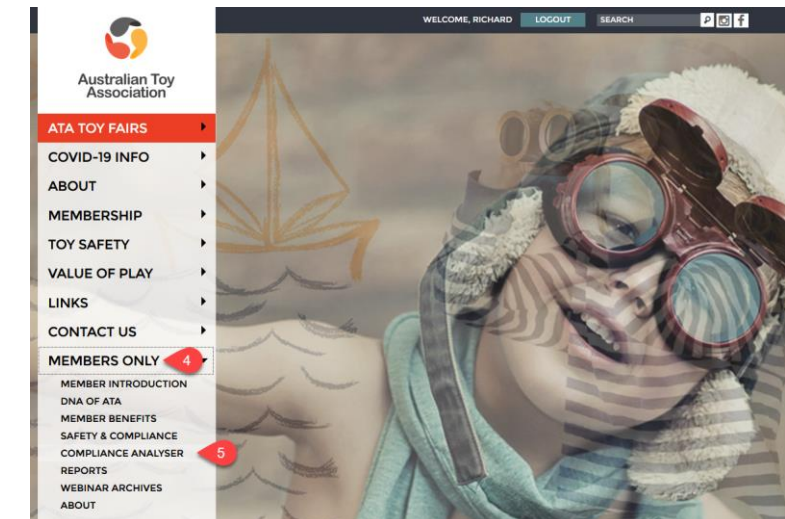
Australian Toy Association

WELCOME, RICHARD LOGOUT SEARCH

ATA TOY FAIRS
COVID-19 INFO
ABOUT
MEMBERSHIP
TOY SAFETY
VALUE OF PLAY
LINKS
CONTACT US
MEMBERS ONLY 4
MEMBER INTRODUCTION
DNA OF ATA
MEMBER BENEFITS
SAFETY & COMPLIANCE
COMPLIANCE ANALYSER 5
REPORTS
WEBINAR ARCHIVES
ABOUT